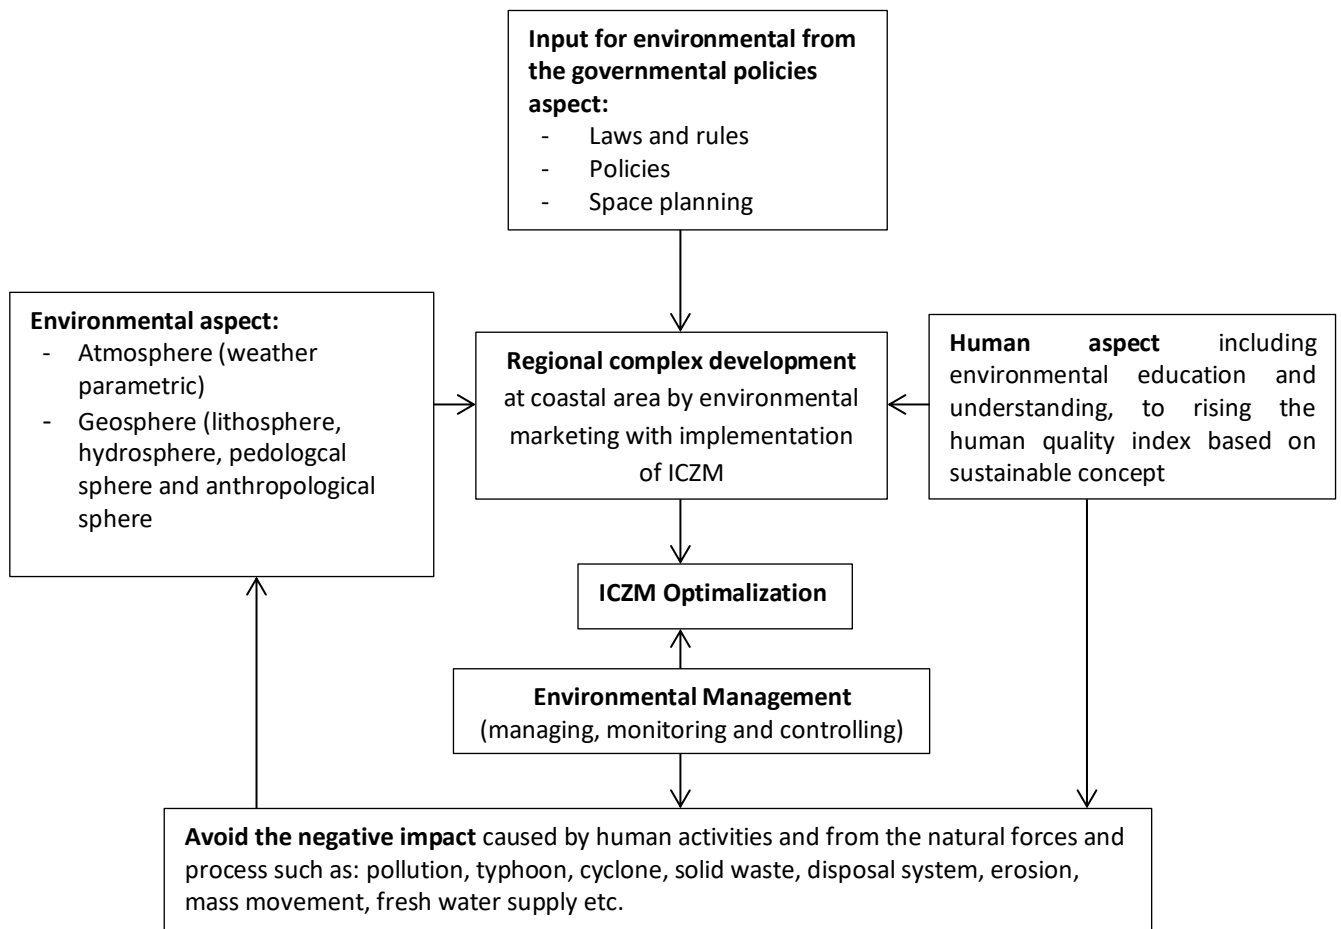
**Input for environmental from the governmental policies aspect:**
- Laws and rules
- Policies
- Space planning

**Environmental aspect:**
- Atmosphere (weather parametric)
- Geosphere (lithosphere, hydrosphere, pedologcal sphere and anthropological sphere

**Regional complex development** at coastal area by environmental marketing with implementation of ICZM

**Human aspect** including environmental education and understanding, to rising the human quality index based on sustainable concept

**ICZM Optimalization**

**Environmental Management** (managing, monitoring and controlling)

**Avoid the negative impact** caused by human activities and from the natural forces and process such as: pollution, typhoon, cyclone, solid waste, disposal system, erosion, mass movement, fresh water supply etc.